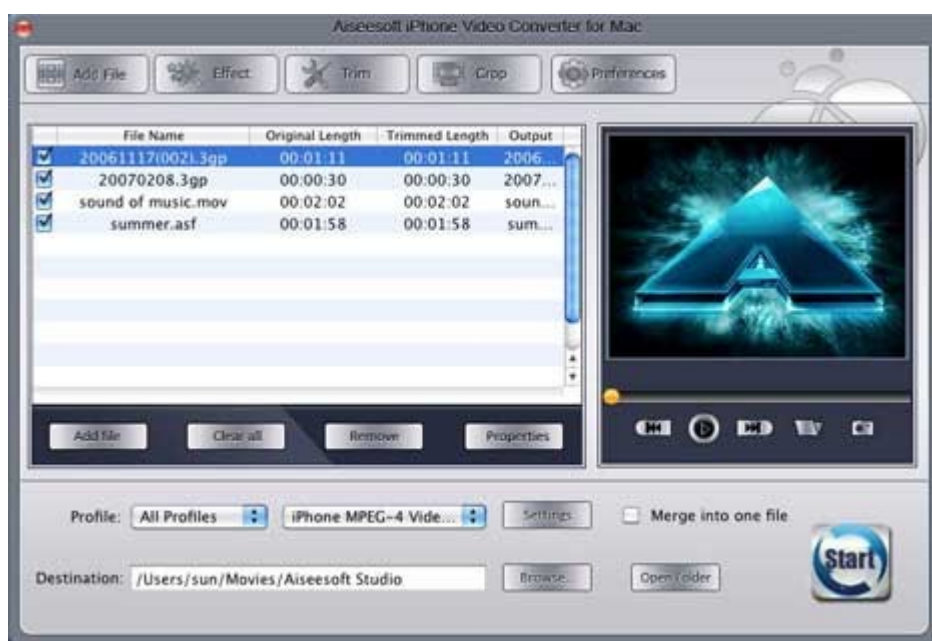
Aiseesoft iPhone Video Converter for Mac

Add File
Effect
Trim
Crop
Preferences

| File Name | Original Length | Trimmed Length | Output |
|---|---|---|---|
| 20061117(002).3gp | 00:01:11 | 00:01:11 | 2006... |
| 20070208.3gp | 00:00:30 | 00:00:30 | 2007... |
| sound of music.mov | 00:02:02 | 00:02:02 | soun... |
| summer.asf | 00:01:58 | 00:01:58 | sum... |

Add file
Clear all
Remove
Properties

Profile: All Profiles
iPhone MPEG-4 Vide...
Settings
Merge into one file

Destination: /Users/sun/Movies/Aiseesoft Studio
Browse...
Open Folder

Start